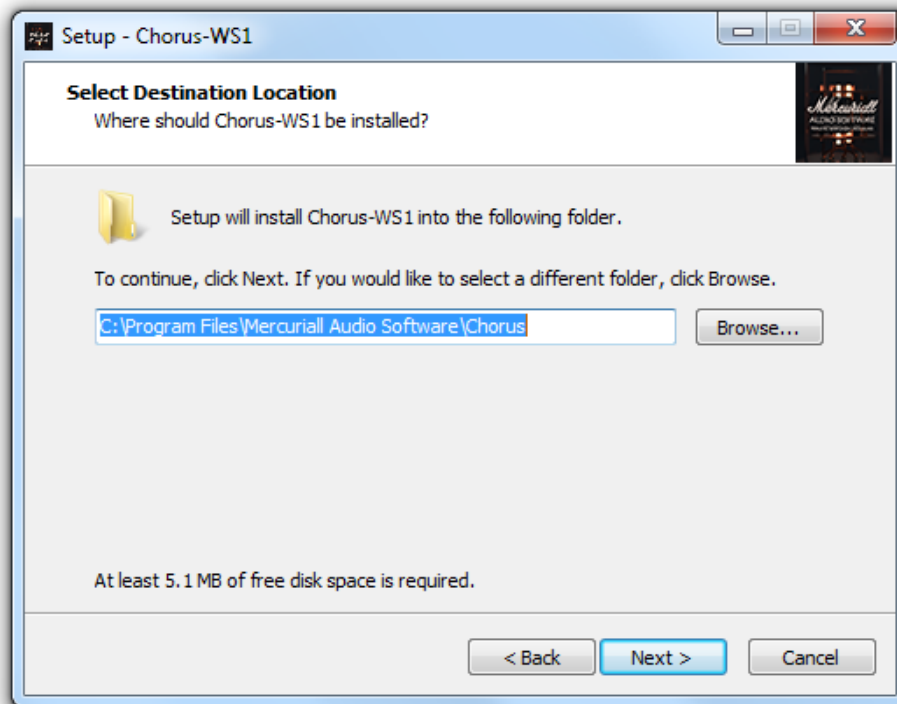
Setup - Chorus-WS1

Select Destination Location
Where should Chorus-WS1 be installed?

Mercuriall
AUDIO SOFTWARE

Setup will install Chorus-WS1 into the following folder.

To continue, click Next. If you would like to select a different folder, click Browse.

C:\Program Files\Mercuriall Audio Software\Chorus

Browse...

At least 5.1 MB of free disk space is required.

< Back

Next >

Cancel